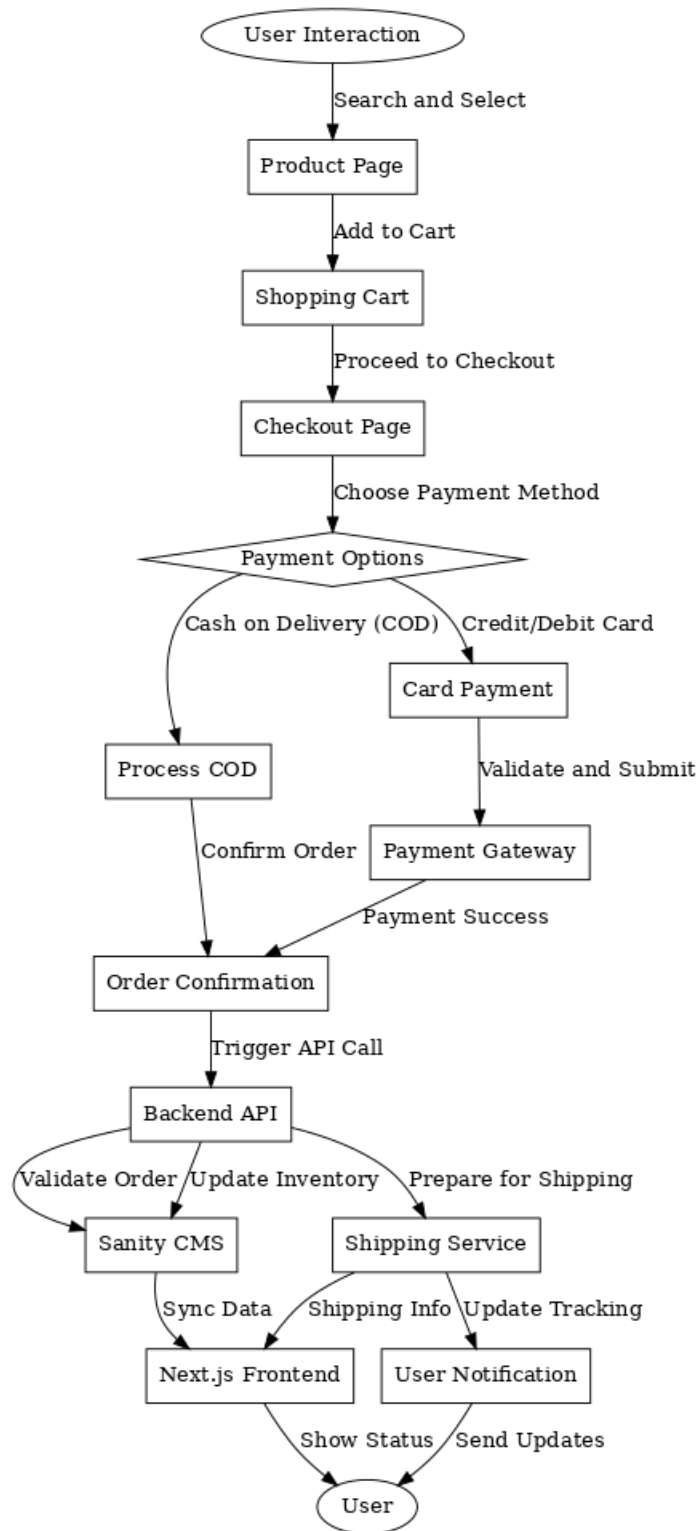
User Interaction

Search and Select

Product Page

Add to Cart

Shopping Cart

Proceed to Checkout

Checkout Page

Choose Payment Method

Payment Options

Cash on Delivery (COD)

Credit/Debit Card

Card Payment

Process COD

Validate and Submit

Confirm Order

Payment Gateway

Payment Success

Order Confirmation

Trigger API Call

Backend API

Validate Order

Update Inventory

Prepare for Shipping

Sanity CMS

Shipping Service

Sync Data

Shipping Info

Update Tracking

Next.js Frontend

User Notification

Show Status

Send Updates

User